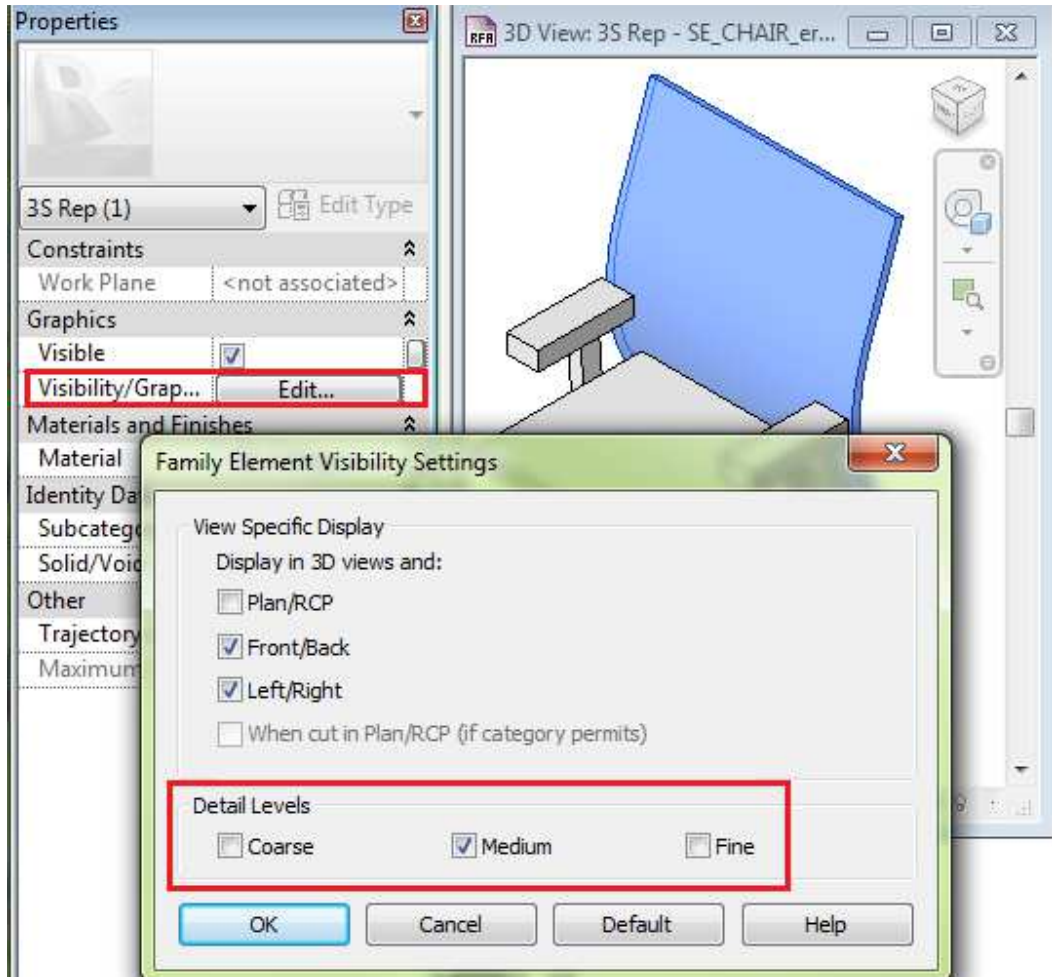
Properties

3S Rep (1)

Edit Type

Constraints

Work Plane

<not associated>

Graphics

Visible

Visibility/Grap...

Edit...

Materials and Finishes

Material

Identity Da

Subcatego

Solid/Voic

Other

Trajectory

Maximum

RFA 3D View: 3S Rep - SE_CHAIR_er...

Family Element Visibility Settings

View Specific Display

Display in 3D views and:

Plan/RCP

Front/Back

Left/Right

When cut in Plan/RCP (if category permits)

Detail Levels

Coarse

Medium

Fine

OK

Cancel

Default

Help